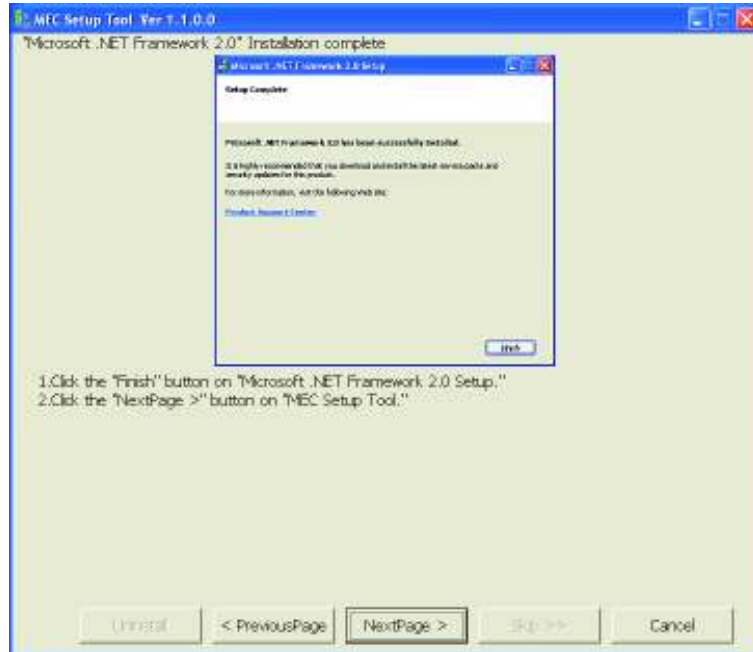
MEC Setup Tool Ver 1.1.0.0

"Microsoft .NET Framework 2.0" Installation complete

Microsoft .NET Framework 2.0 Setup

Setup Complete

Microsoft .NET Framework 2.0 has been successfully installed.

It is highly recommended that you download and install the latest service packs and security updates for this product.

For more information, visit the following Web site:

Product Support Center

Finish

1.Click the "Finish" button on "Microsoft .NET Framework 2.0 Setup."
2.Click the "NextPage >" button on "MEC Setup Tool."

Uninstall

< PreviousPage

NextPage >

Skip >>

Cancel